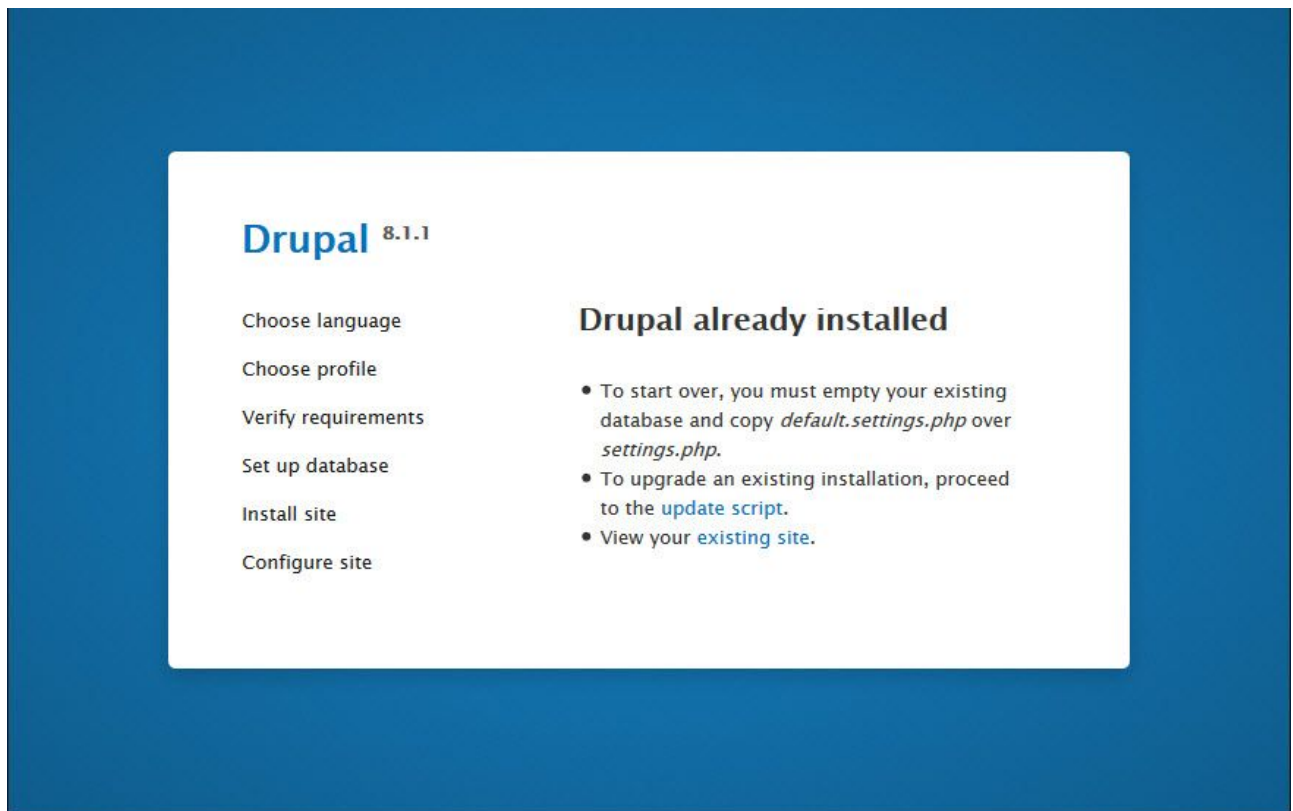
Drupal 8.1.1

Choose language

Choose profile

Verify requirements

Set up database

Install site

Configure site

Drupal already installed

- To start over, you must empty your existing database and copy *default.settings.php* over *settings.php*.
- To upgrade an existing installation, proceed to the update script.
- View your existing site.